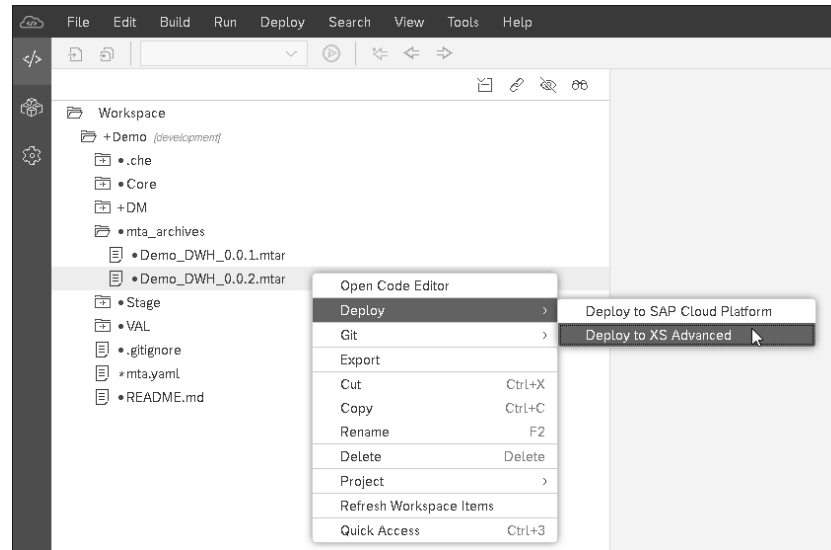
File Edit Build Run Deploy Search View Tools Help

Workspace
+Demo [development]
•.che
•Core
+DM
•mta_archives
•Demo_DWH_0.0.1.mtar
•Demo_DWH_0.0.2.mtar
•Stage
•VAL
•.gitignore
*mta.yaml
•README.md

Open Code Editor
Deploy
Git
Export
Cut Ctrl+X
Copy Ctrl+C
Rename F2
Delete Delete
Project
Refresh Workspace Items
Quick Access Ctrl+3

Deploy to SAP Cloud Platform
Deploy to XS Advanced